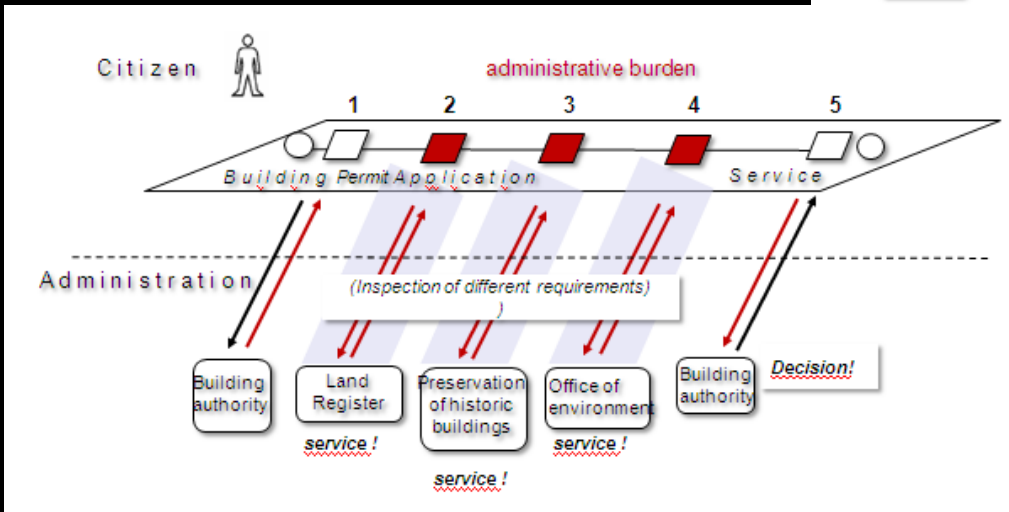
Citizen

administrative burden

1 2 3 4 5

Building Permit Application

Service

Administration

(Inspection of different requirements)
)

Building authority

Land Register

service !

Preservation of historic buildings

service !

Office of environment

service !

Building authority

Decision!